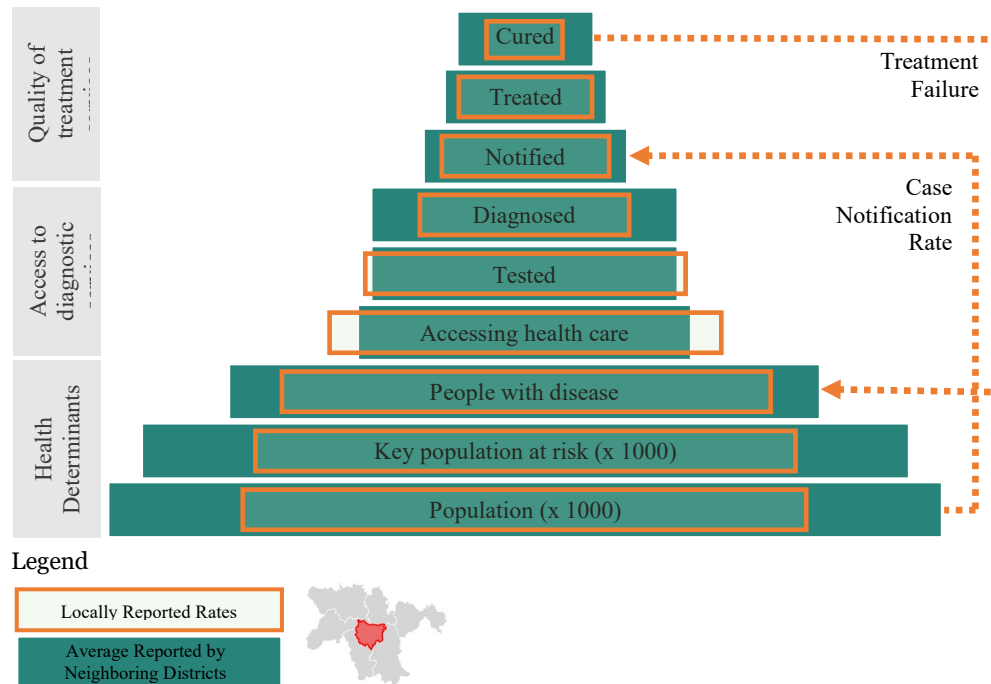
Quality of treatment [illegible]

Access to diagnostic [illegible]

Health Determinants

Cured

Treated

Notified

Diagnosed

Tested

Accessing health care

People with disease

Key population at risk (x 1000)

Population (x 1000)

Treatment Failure

Case Notification Rate

Legend

Locally Reported Rates

Average Reported by Neighboring Districts